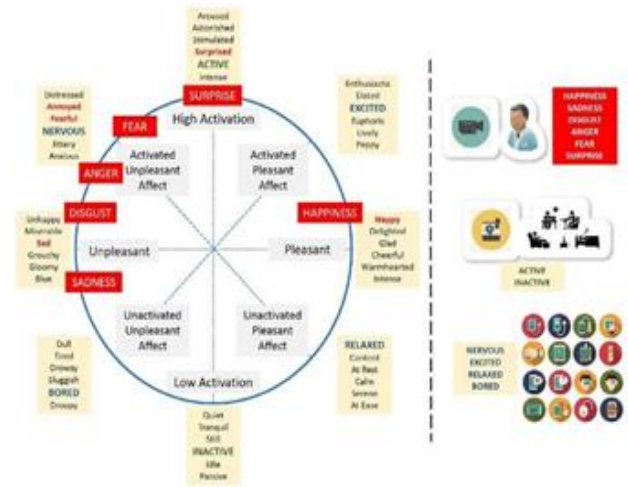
Aroused
Astonished
Stimulated
Surprised
ACTIVE
Intense

SURPRISE

High Activation

Distressed
Annoyed
Fearful
NERVOUS
Jittery
Anxious

FEAR

ANGER

DISGUST

SADNESS

Enthusiastic
Elated
EXCITED
Euphoric
Lively
Peppy

Activated Unpleasant Affect

Activated Pleasant Affect

HAPPINESS

Unhappy
Miserable
Sad
Grouchy
Gloomy
Blue

Unpleasant

Pleasant

Happy
Delighted
Glad
Cheerful
Warmhearted
Intense

Unactivated Unpleasant Affect

Unactivated Pleasant Affect

Dull
Tired
Drowsy
Sluggish
BORED
Droopy

RELAXED
Content
At Rest
Calm
Serene
At Ease

Low Activation

Quiet
Tranquil
Still
INACTIVE
Idle
Passive

HAPPINESS
SADNESS
DISGUST
ANGER
FEAR
SURPRISE

ACTIVE
INACTIVE

NERVOUS
EXCITED
RELAXED
BORED